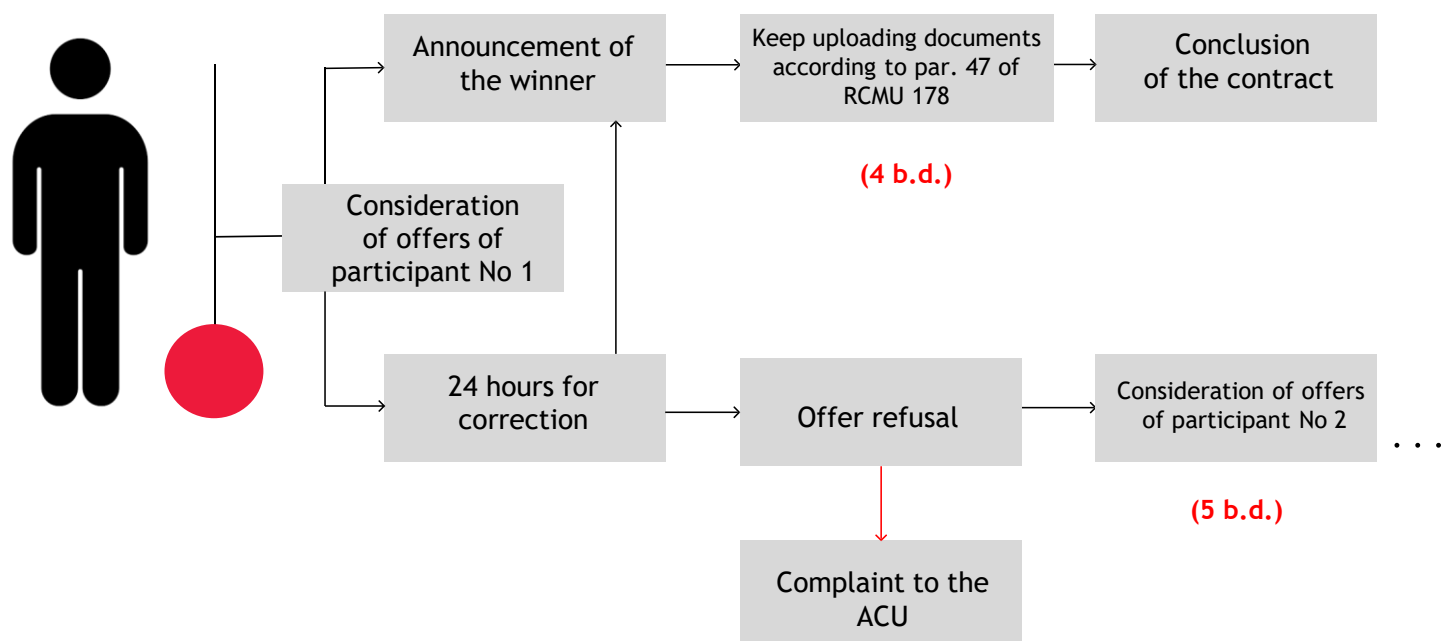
Announcement of the winner

Keep uploading documents according to par. 47 of RCMU 178

Conclusion of the contract

(4 b.d.)

Consideration of offers of participant No 1

24 hours for correction

Offer refusal

Consideration of offers of participant No 2

. . .

(5 b.d.)

Complaint to the ACU